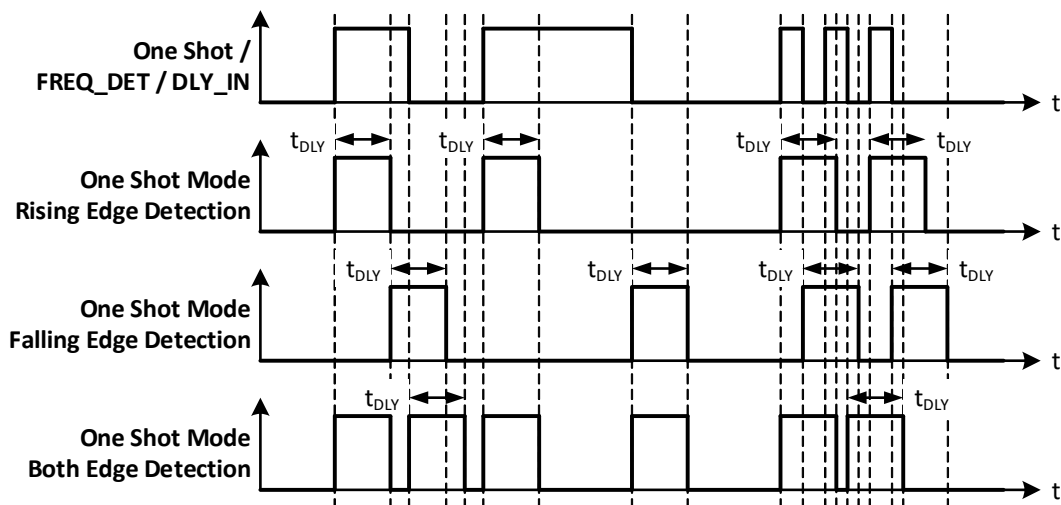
One Shot / FREQ_DET / DLY_IN

t

$t_{DLY}$ $t_{DLY}$ $t_{DLY}$ $t_{DLY}$

One Shot Mode Rising Edge Detection

t

$t_{DLY}$ $t_{DLY}$ $t_{DLY}$ $t_{DLY}$

One Shot Mode Falling Edge Detection

t

$t_{DLY}$ $t_{DLY}$

One Shot Mode Both Edge Detection

t